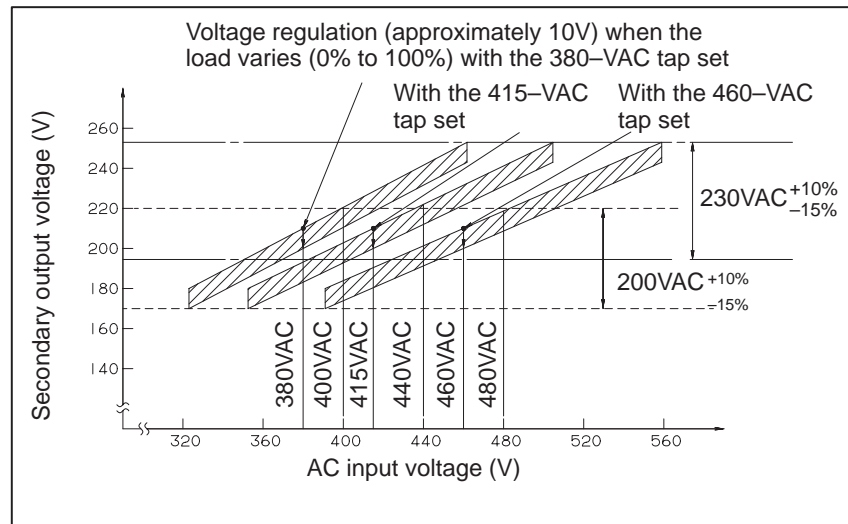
Voltage regulation (approximately 10V) when the load varies (0% to 100%) with the 380–VAC tap set

With the 415–VAC tap set

With the 460–VAC tap set

Secondary output voltage (V)

260
240
220
200
180
160
140

$230VAC^{+10\%}_{-15\%}$

$200VAC^{+10\%}_{-15\%}$

380VAC
400VAC
415VAC
440VAC
460VAC
480VAC

320
360
400
440
480
520
560

AC input voltage (V)